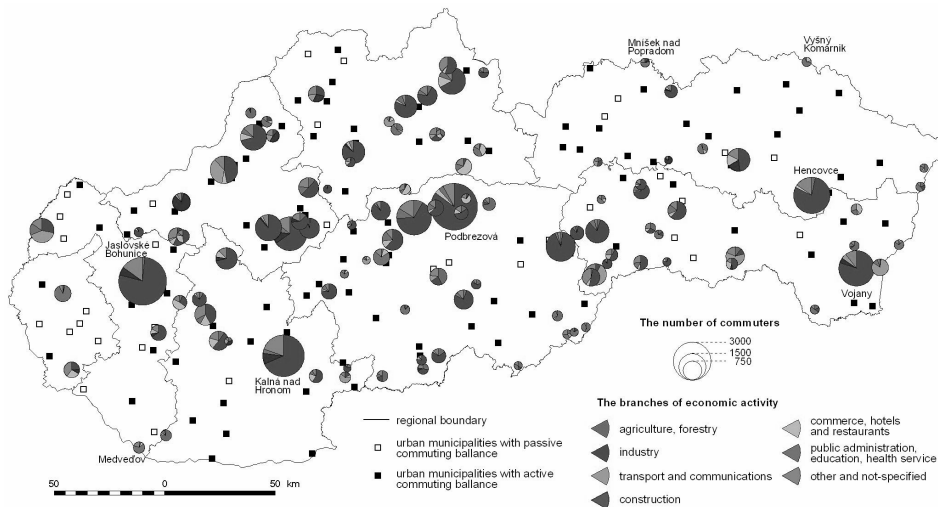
Mníšek nad Popradom

Vyšný Komárnik

Hencovce

Podbrezová

Jaslovské Bohunice

Vojany

Kalná nad Hronom

Medveďov

The number of commuters

3000
1500
750

regional boundary

urban municipalities with passive commuting ballance

urban municipalities with active commuting ballance

50 0 50 km

The branches of economic activity

agriculture, forestry

industry

transport and communications

construction

commerce, hotels and restaurants

public administration, education, health service

other and not-specified